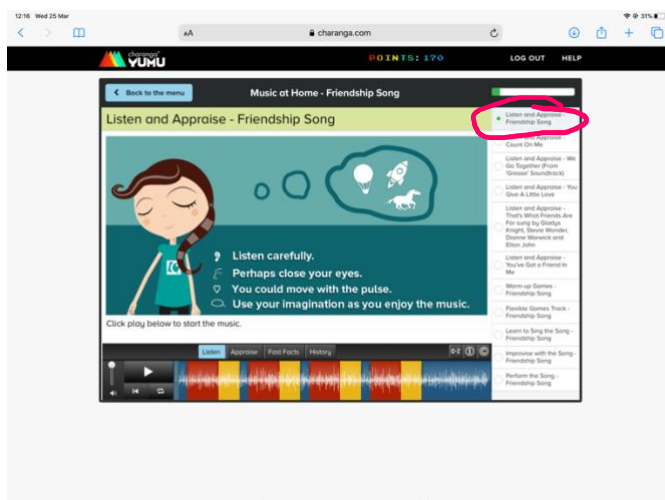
12:16 Wed 25 Mar

31%

AA

charanga.com

charanga YUMU

POINTS: 170

LOG OUT

HELP

Back to the menu

Music at Home - Friendship Song

Listen and Appraise - Friendship Song

Listen and Appraise - Friendship Song

Listen and Appraise - Count On Me

Listen and Appraise - We Go Together (From 'Grease' Soundtrack)

Listen and Appraise - You Give A Little Love

Listen and Appraise - That's What Friends Are For sung by Gladys Knight, Stevie Wonder, Dionne Warwick and Elton John

Listen and Appraise - You've Got a Friend In Me

Warm-up Games - Friendship Song

Flexible Games Track - Friendship Song

Learn to Sing the Song - Friendship Song

Improvise with the Song - Friendship Song

Perform the Song - Friendship Song

Listen carefully.

Perhaps close your eyes.

You could move with the pulse.

Use your imagination as you enjoy the music.

Click play below to start the music.

Listen

Appraise

Fast Facts

History